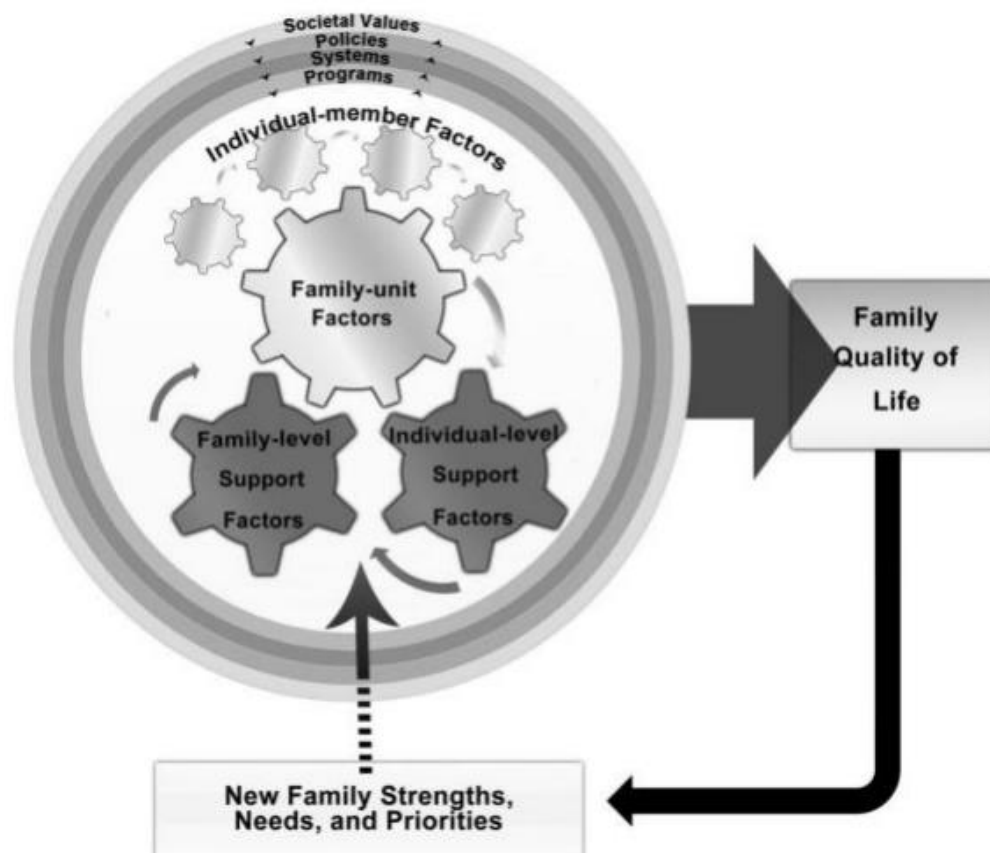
Societal Values
Policies
Systems
Programs

Individual-member Factors

Family-unit Factors

Family-level Support Factors

Individual-level Support Factors

Family Quality of Life

New Family Strengths, Needs, and Priorities